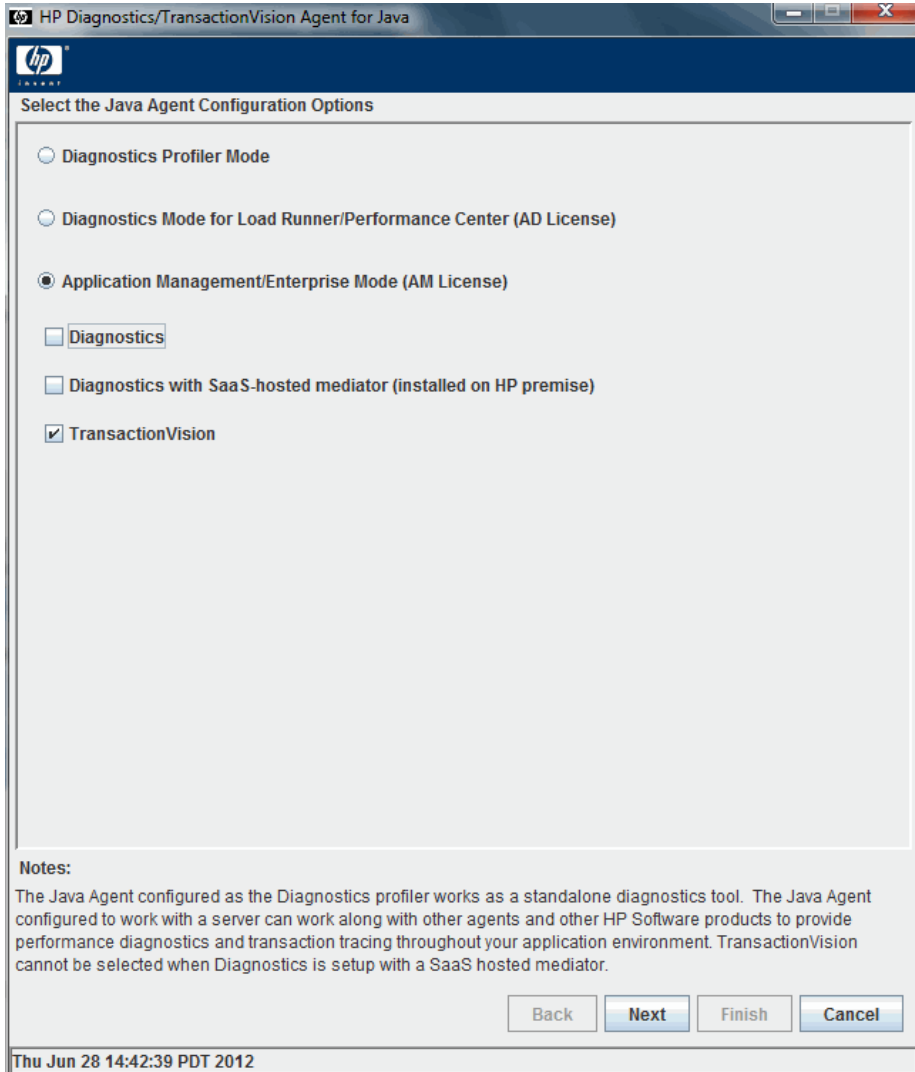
HP Diagnostics/TransactionVision Agent for Java

hp invent

Select the Java Agent Configuration Options

Diagnostics Profiler Mode

Diagnostics Mode for Load Runner/Performance Center (AD License)

Application Management/Enterprise Mode (AM License)

Diagnostics

Diagnostics with SaaS-hosted mediator (installed on HP premise)

TransactionVision

Notes:

The Java Agent configured as the Diagnostics profiler works as a standalone diagnostics tool. The Java Agent configured to work with a server can work along with other agents and other HP Software products to provide performance diagnostics and transaction tracing throughout your application environment. TransactionVision cannot be selected when Diagnostics is setup with a SaaS hosted mediator.

Back Next Finish Cancel

Thu Jun 28 14:42:39 PDT 2012